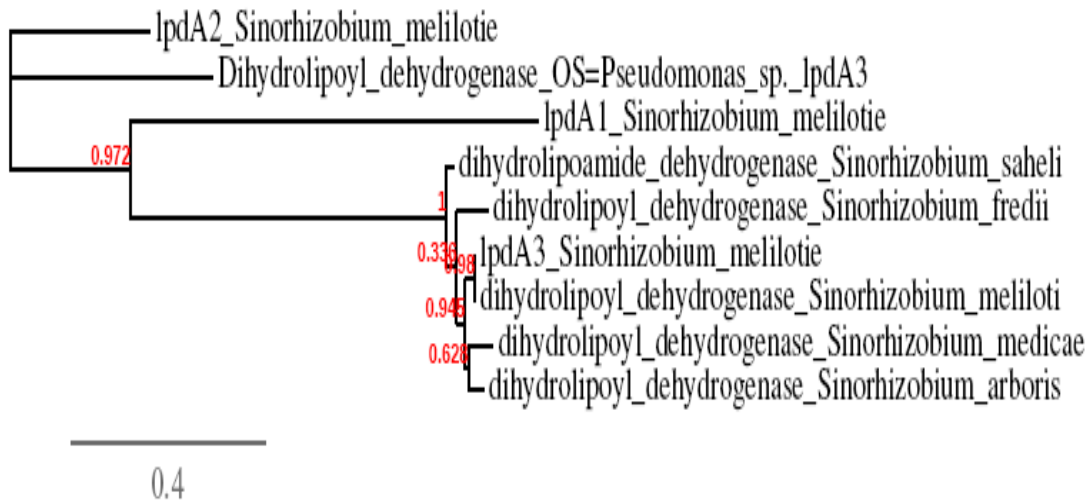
lpdA2_Sinorhizobium_melilotie
Dihydrolipoyl_dehydrogenase_OS=Pseudomonas_sp._lpdA3
lpdA1_Sinorhizobium_melilotie
0.972
dihydrolipoamide_dehydrogenase_Sinorhizobium_saheli
1
dihydrolipoyl_dehydrogenase_Sinorhizobium_fredii
0.336
0.98
lpdA3_Sinorhizobium_melilotie
0.945
dihydrolipoyl_dehydrogenase_Sinorhizobium_meliloti
0.628
dihydrolipoyl_dehydrogenase_Sinorhizobium_medicae
dihydrolipoyl_dehydrogenase_Sinorhizobium_arboris
0.4